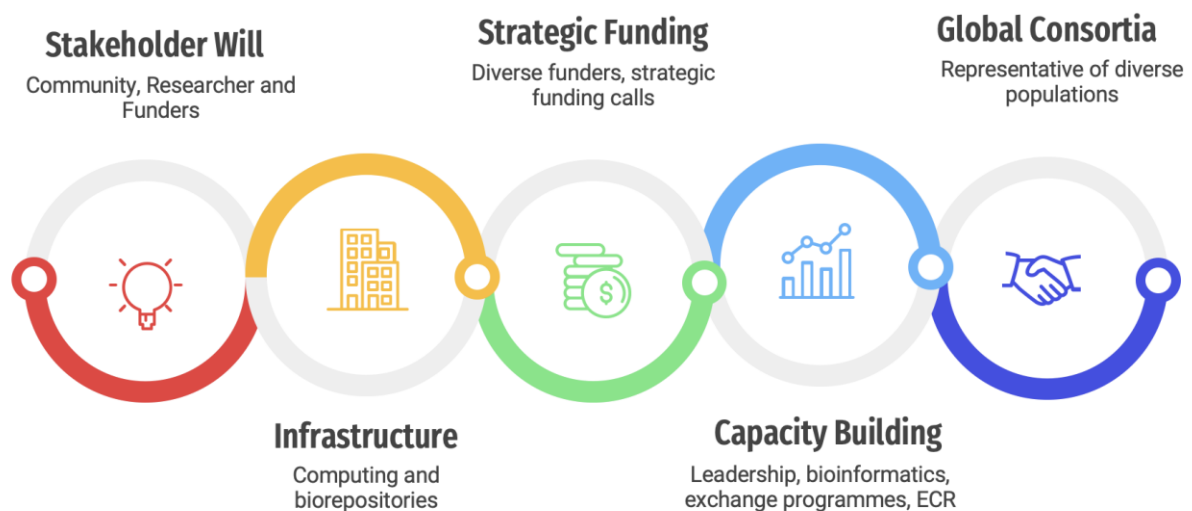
Stakeholder Will
Community, Researcher and Funders

Strategic Funding
Diverse funders, strategic funding calls

Global Consortia
Representative of diverse populations

Infrastructure
Computing and biorepositories

Capacity Building
Leadership, bioinformatics, exchange programmes, ECR